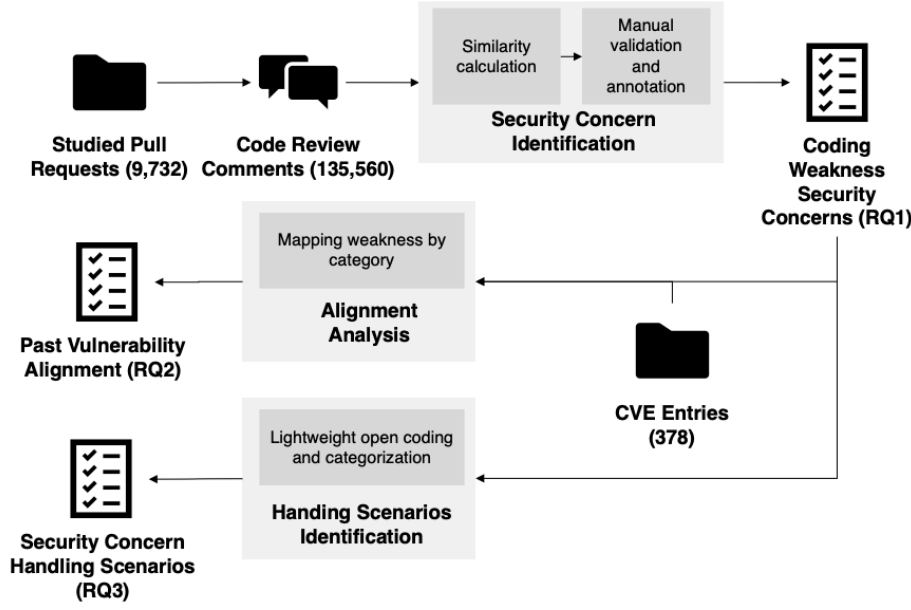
Studied Pull Requests (9,732)

Code Review Comments (135,560)

Similarity calculation

Manual validation and annotation

Security Concern Identification

Coding Weakness Security Concerns (RQ1)

Mapping weakness by category

Alignment Analysis

Past Vulnerability Alignment (RQ2)

CVE Entries (378)

Lightweight open coding and categorization

Handing Scenarios Identification

Security Concern Handling Scenarios (RQ3)